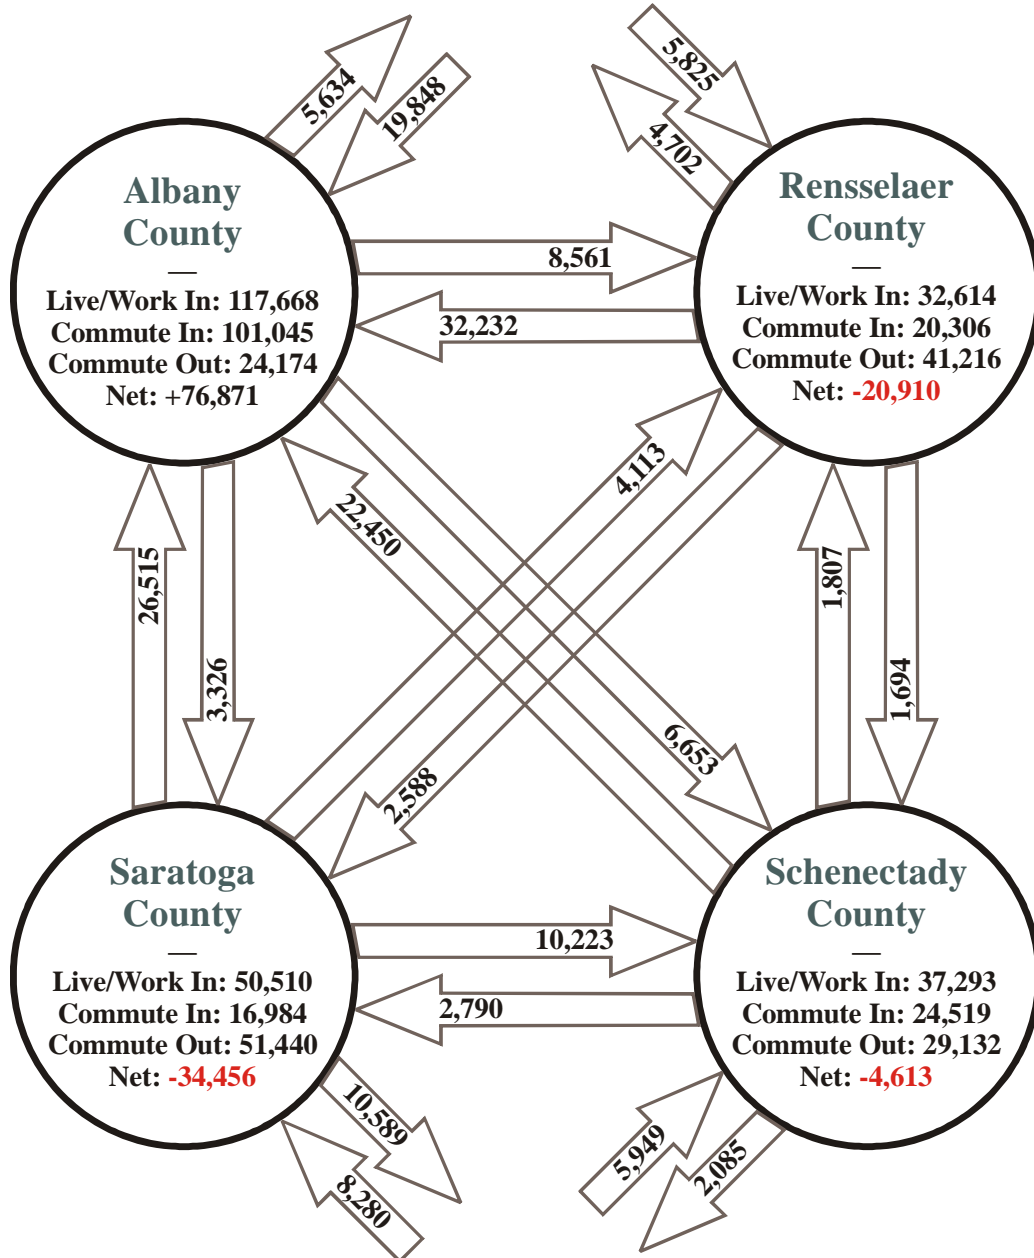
5,634

19,848

5,825

4,702

Albany County
—
Live/Work In: 117,668
Commute In: 101,045
Commute Out: 24,174
Net: +76,871

8,561

32,232

Rensselaer County
—
Live/Work In: 32,614
Commute In: 20,306
Commute Out: 41,216
Net: -20,910

26,515

3,326

22,450

4,113

6,653

2,588

1,807

1,694

Saratoga County
—
Live/Work In: 50,510
Commute In: 16,984
Commute Out: 51,440
Net: -34,456

10,223

2,790

Schenectady County
—
Live/Work In: 37,293
Commute In: 24,519
Commute Out: 29,132
Net: -4,613

10,589

8,280

5,949

2,085